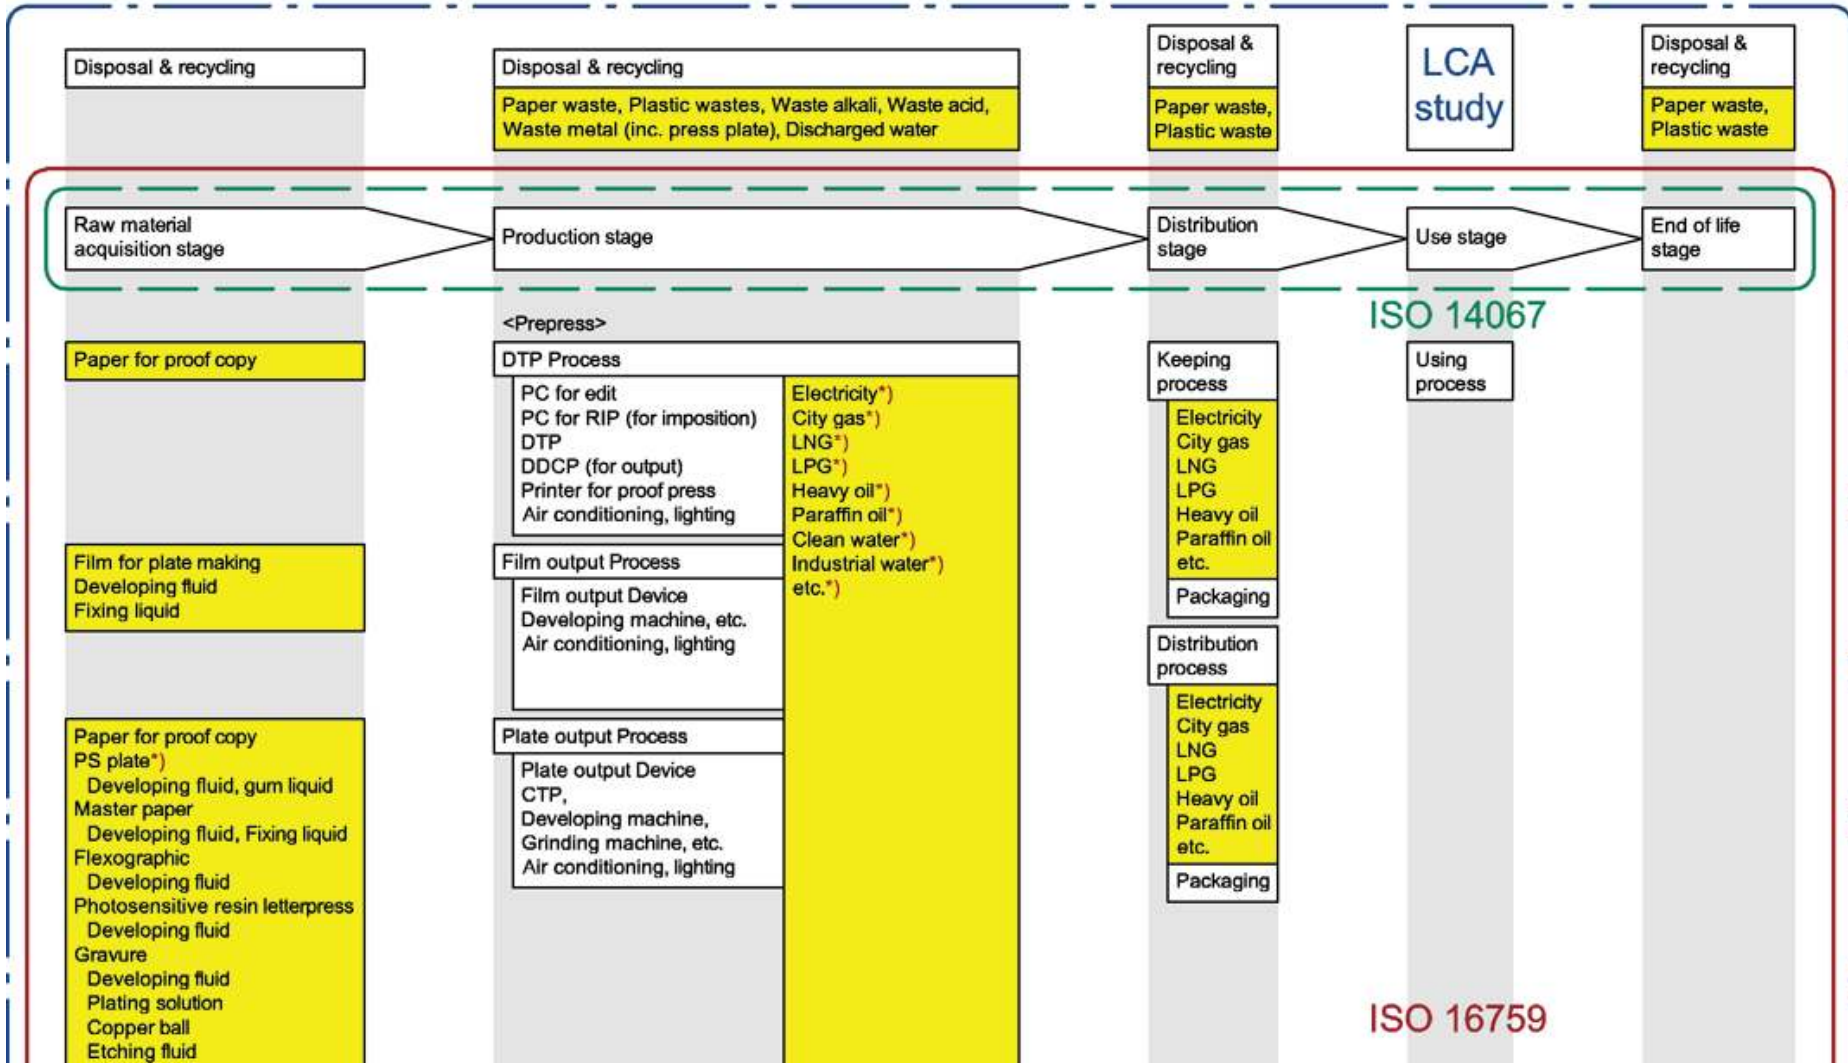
Disposal & recycling

Disposal & recycling

Paper waste, Plastic wastes, Waste alkali, Waste acid, Waste metal (inc. press plate), Discharged water

Disposal & recycling

Paper waste, Plastic waste

LCA study

Disposal & recycling

Paper waste, Plastic waste

Raw material acquisition stage

Production stage

Distribution stage

Use stage

End of life stage

ISO 14067

<Prepress>

Paper for proof copy

DTP Process

PC for edit
PC for RIP (for imposition)
DTP
DDCP (for output)
Printer for proof press
Air conditioning, lighting

Electricity*)
City gas*)
LNG*)
LPG*)
Heavy oil*)
Paraffin oil*)
Clean water*)
Industrial water*)
etc.*)

Keeping process

Electricity
City gas
LNG
LPG
Heavy oil
Paraffin oil
etc.

Packaging

Using process

Film for plate making
Developing fluid
Fixing liquid

Film output Process

Film output Device
Developing machine, etc.
Air conditioning, lighting

Distribution process

Electricity
City gas
LNG
LPG
Heavy oil
Paraffin oil
etc.

Packaging

Paper for proof copy
PS plate*)
Developing fluid, gum liquid
Master paper
Developing fluid, Fixing liquid
Flexographic
Developing fluid
Photosensitive resin letterpress
Developing fluid
Gravure
Developing fluid
Plating solution
Copper ball
Etching fluid

Plate output Process

Plate output Device
CTP,
Developing machine,
Grinding machine, etc.
Air conditioning, lighting

ISO 16759